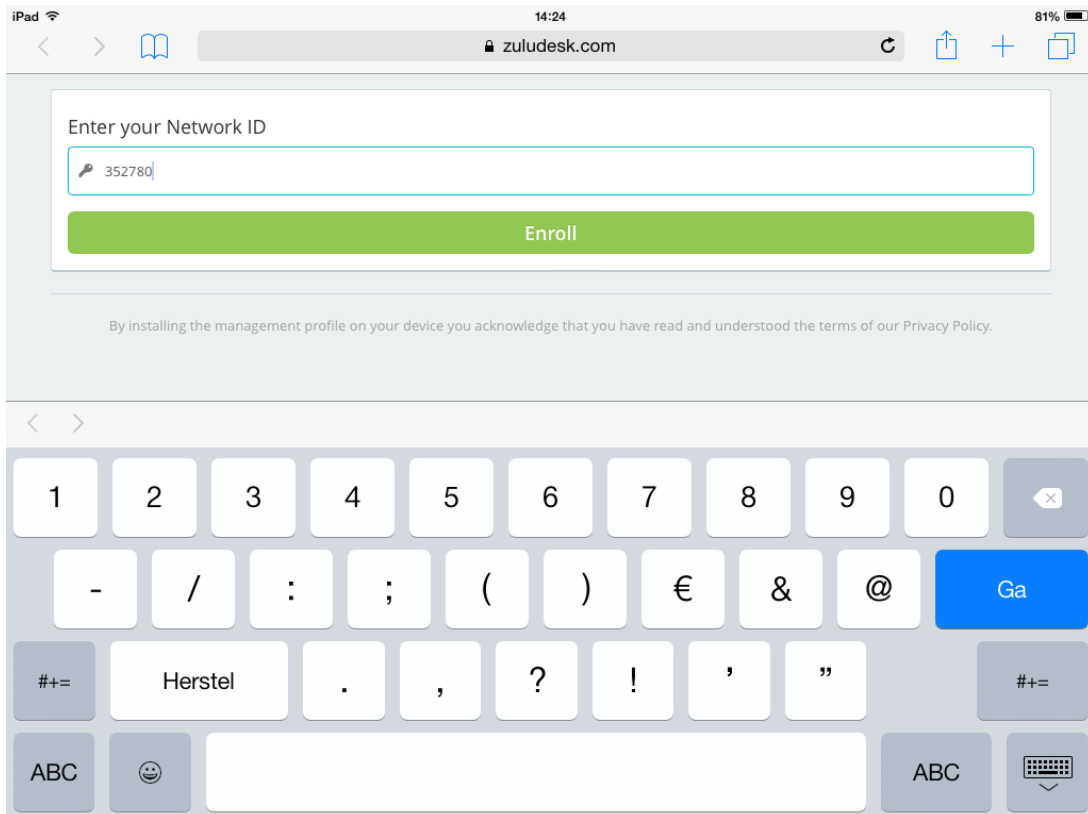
iPad 14:24 81%

zuludesk.com

Enter your Network ID

352780

Enroll

By installing the management profile on your device you acknowledge that you have read and understood the terms of our Privacy Policy.

1 2 3 4 5 6 7 8 9 0

- / : ; ( ) € & @ Ga

#+= Herstel . , ? ! ' " #+=

ABC ABC